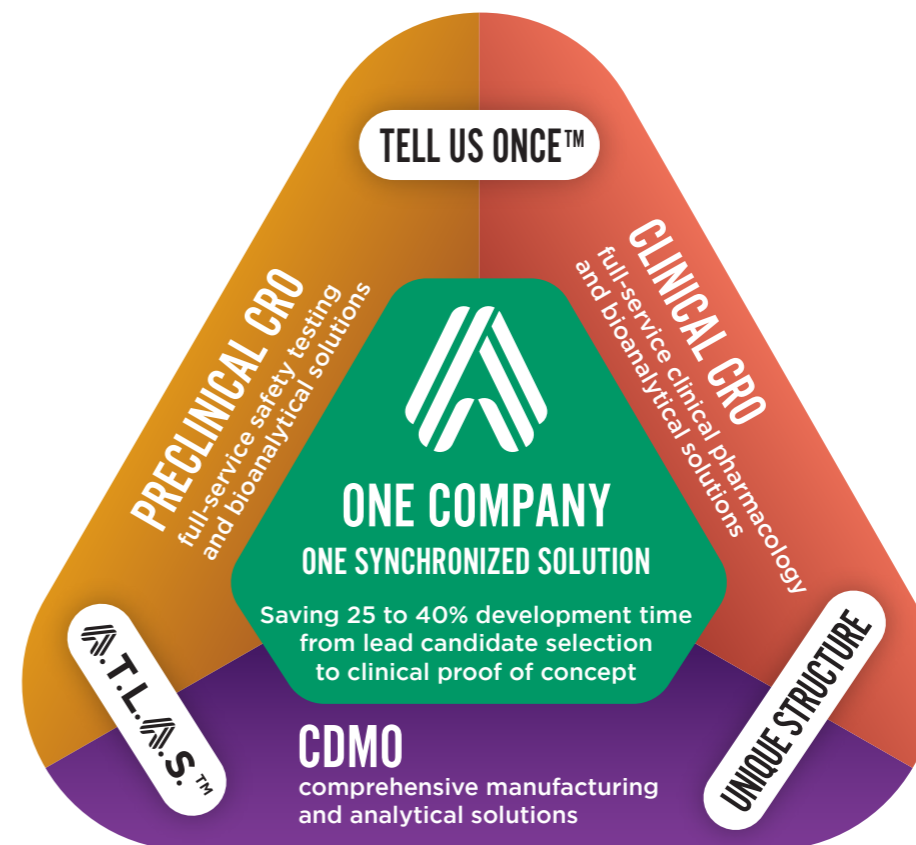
TELL US ONCE™

PRECLINICAL CRO
full-service safety testing and bioanalytical solutions

CLINICAL CRO
full-service clinical pharmacology and bioanalytical solutions

ONE COMPANY
ONE SYNCHRONIZED SOLUTION

Saving 25 to 40% development time from lead candidate selection to clinical proof of concept

A.T.L.A.S.™

UNIQUE STRUCTURE

CDMO
comprehensive manufacturing and analytical solutions